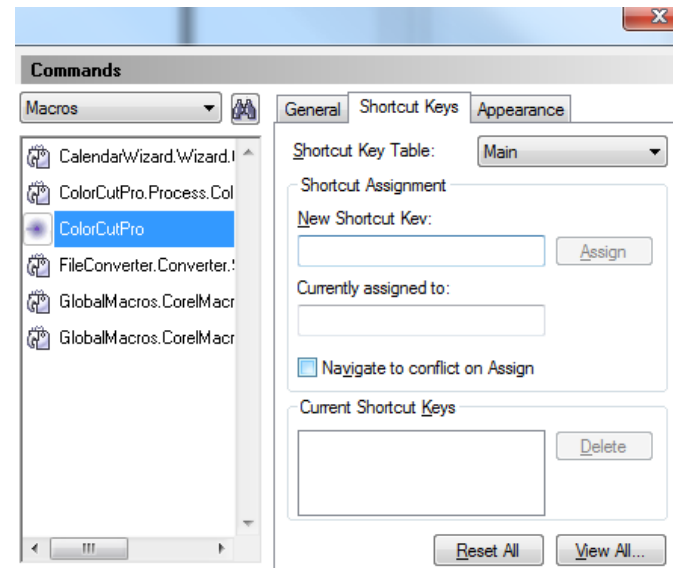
Commands

Macros

CalendarWizard.Wizard.

ColorCutPro.Process.Col

ColorCutPro

FileConverter.Converter.

GlobalMacros.CorelMacr

GlobalMacros.CorelMacr

General | Shortcut Keys | Appearance

Shortcut Key Table: Main

Shortcut Assignment

New Shortcut Kev:

Assign

Currently assigned to:

Navigate to conflict on Assign

Current Shortcut Keys

Delete

Reset All

View All...